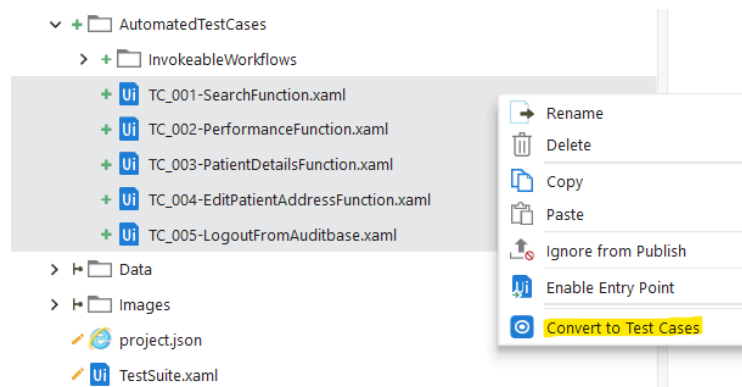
AutomatedTestCases
InvokeableWorkflows
Ui TC_001-SearchFunction.xaml
Ui TC_002-PerformanceFunction.xaml
Ui TC_003-PatientDetailsFunction.xaml
Ui TC_004-EditPatientAddressFunction.xaml
Ui TC_005-LogoutFromAuditbase.xaml
Data
Images
project.json
Ui TestSuite.xaml

Rename
Delete
Copy
Paste
Ignore from Publish
Ui Enable Entry Point
Convert to Test Cases